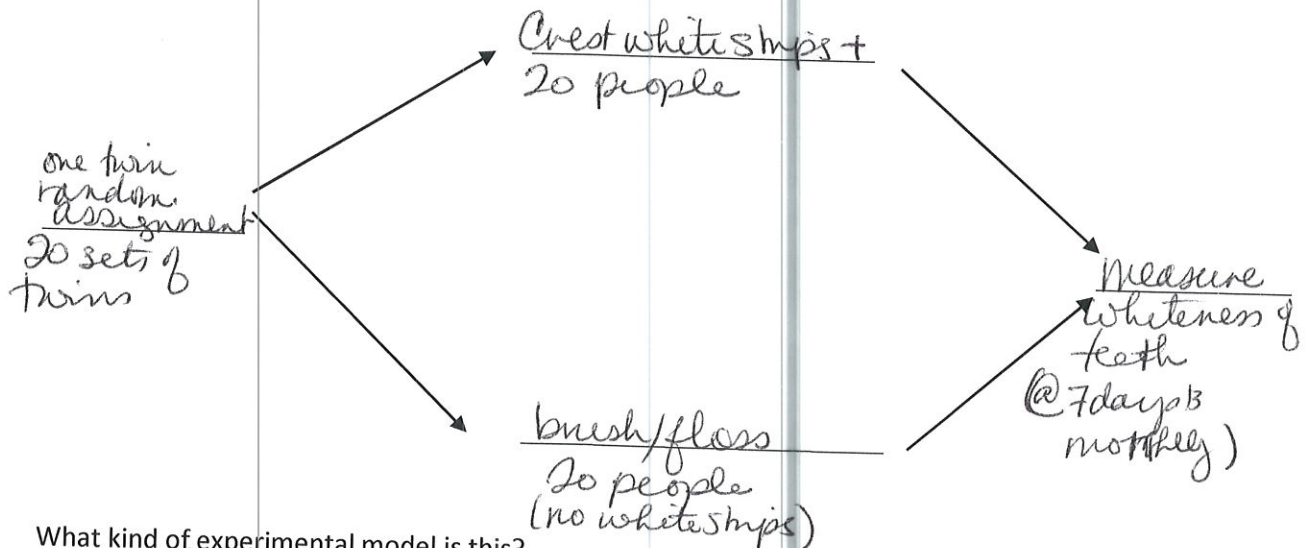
one twin random assignment
20 sets of twins

Crest whitestrips + 20 people

brush/floss 20 people (no whitestrips)

Measure whiteness of teeth (@ 7days & monthly)

What kind of experimental model is this?